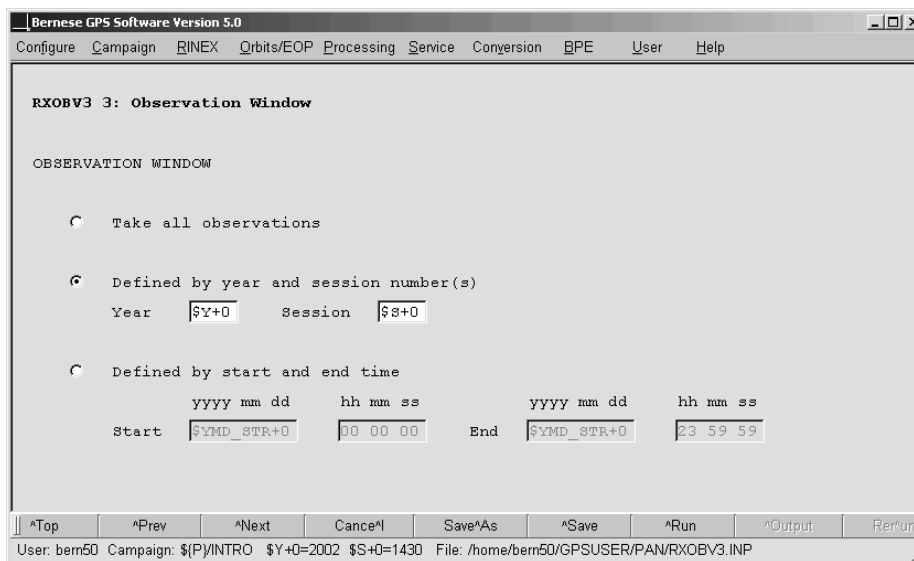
Bernese GPS Software Version 5.0

Configure Campaign RINEX Orbits/EOP Processing Service Conversion BPE User Help

RXOBV3 3: Observation Window

OBSERVATION WINDOW

Take all observations

Defined by year and session number(s)

Year $Y+0 Session $S+0

Defined by start and end time

yyyy mm dd hh mm ss yyyy mm dd hh mm ss

Start $YMD_STR+0 00 00 00 End $YMD_STR+0 23 59 59

^Top ^Prev ^Next Cance^l Save^As ^Save ^Run ^Output Rer^un

User: bern50 Campaign: ${P}/INTRO $Y+0=2002 $S+0=1430 File: /home/bern50/GPSUSER/PAN/RXOBV3.INP